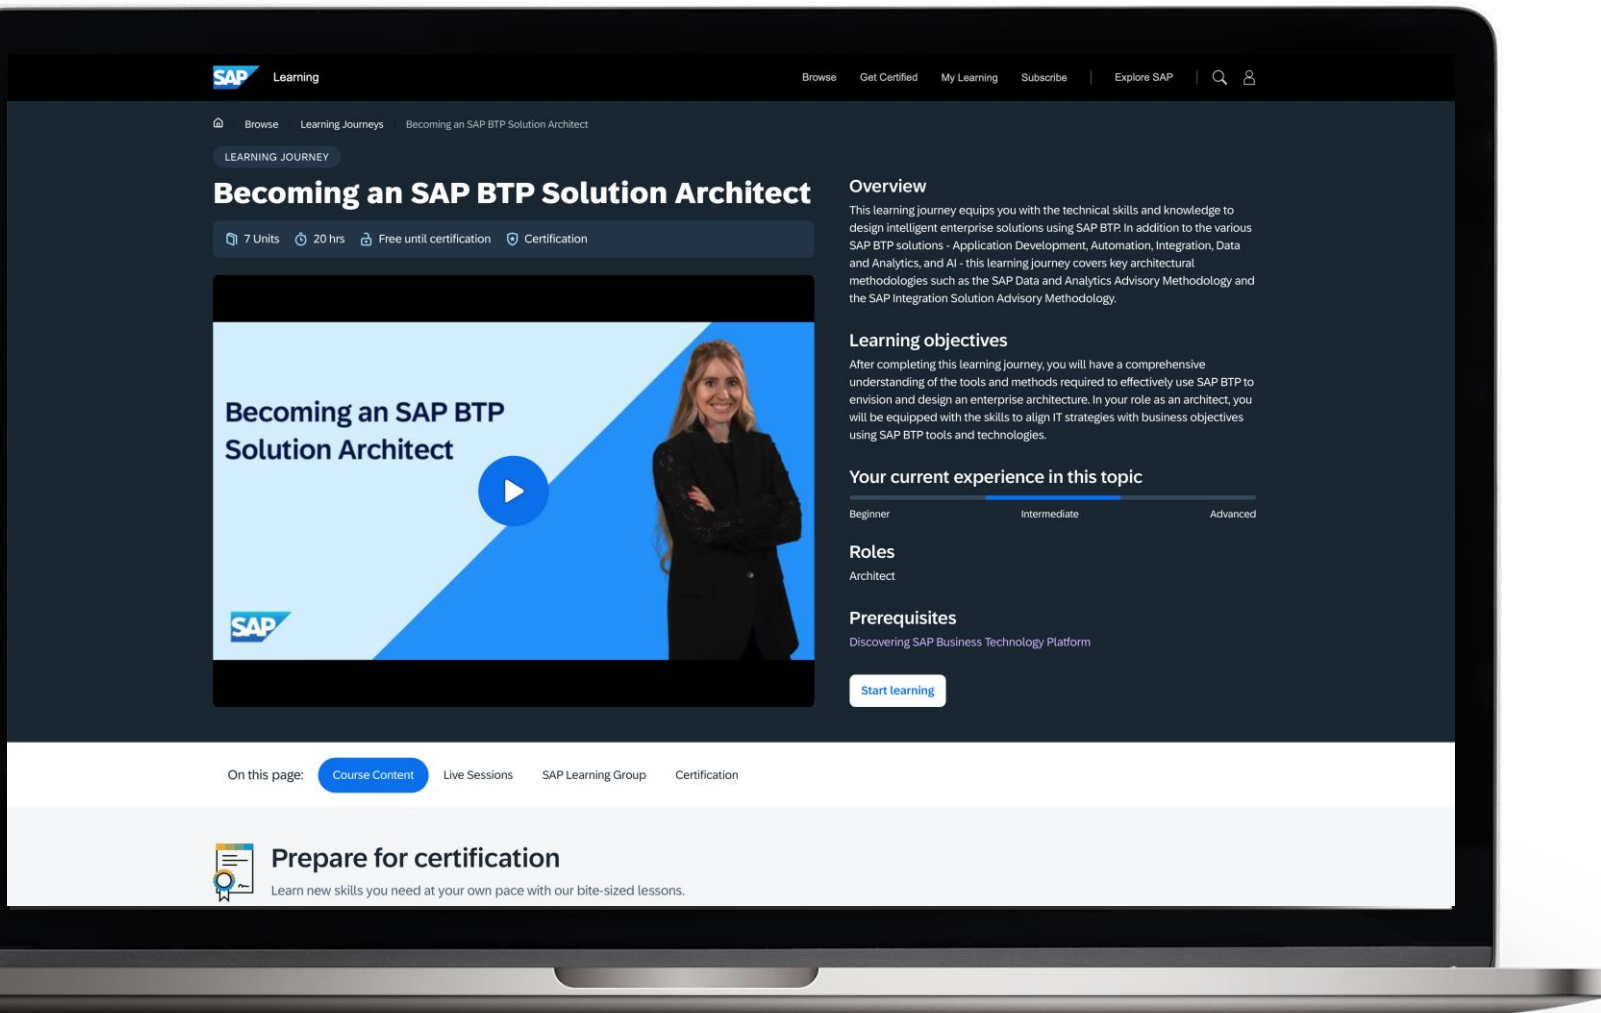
SAP Learning

Browse Get Certified My Learning Subscribe Explore SAP

Browse Learning Journeys Becoming an SAP BTP Solution Architect

LEARNING JOURNEY

Becoming an SAP BTP Solution Architect

7 Units 20 hrs Free until certification Certification

Becoming an SAP BTP Solution Architect

SAP

Overview

This learning journey equips you with the technical skills and knowledge to design intelligent enterprise solutions using SAP BTP. In addition to the various SAP BTP solutions - Application Development, Automation, Integration, Data and Analytics, and AI - this learning journey covers key architectural methodologies such as the SAP Data and Analytics Advisory Methodology and the SAP Integration Solution Advisory Methodology.

Learning objectives

After completing this learning journey, you will have a comprehensive understanding of the tools and methods required to effectively use SAP BTP to envision and design an enterprise architecture. In your role as an architect, you will be equipped with the skills to align IT strategies with business objectives using SAP BTP tools and technologies.

Your current experience in this topic

Beginner Intermediate Advanced

Roles

Architect

Prerequisites

Discovering SAP Business Technology Platform

Start learning

On this page: Course Content Live Sessions SAP Learning Group Certification

Prepare for certification

Learn new skills you need at your own pace with our bite-sized lessons.